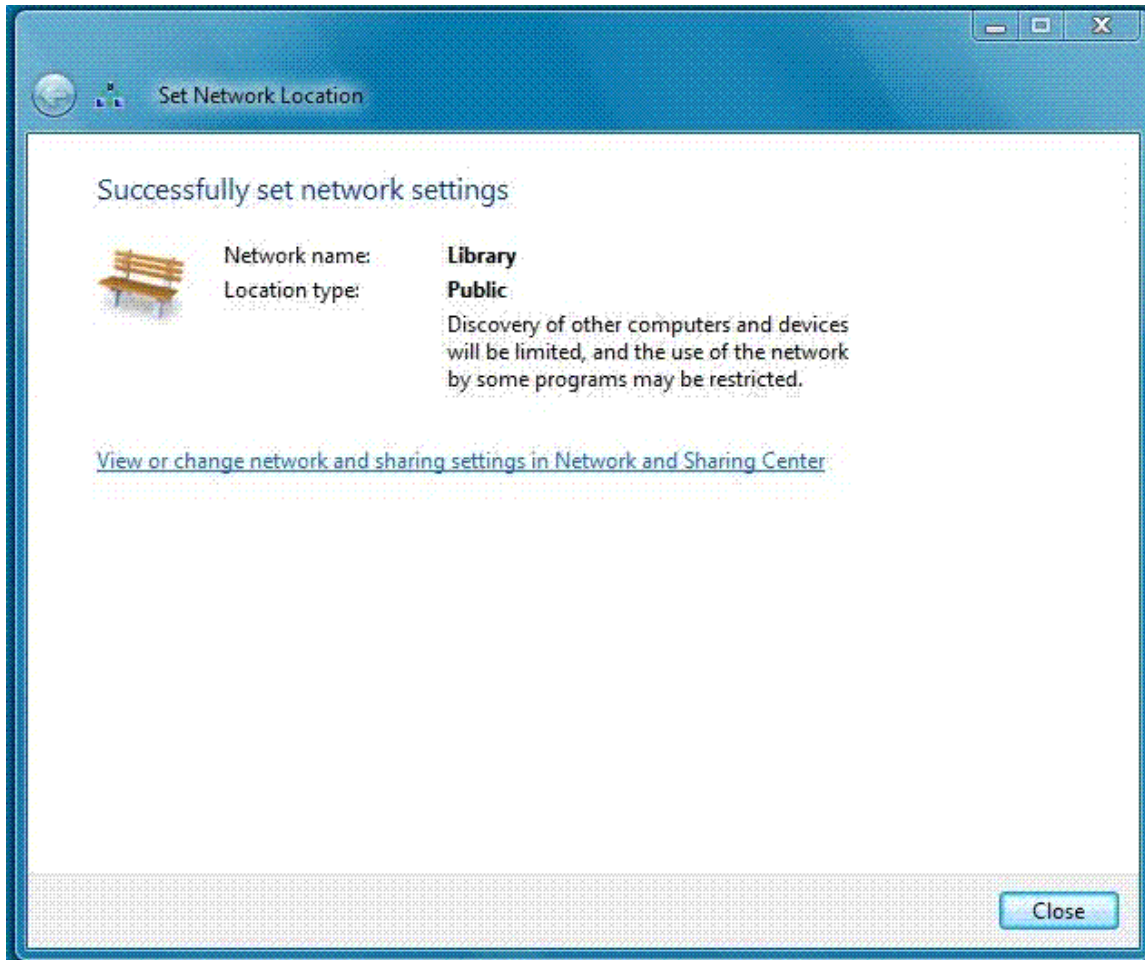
Set Network Location

Successfully set network settings

| | |
|---|---|
| Network name: | Library |
| Location type: | Public |
| | Discovery of other computers and devices will be limited, and the use of the network by some programs may be restricted. |

View or change network and sharing settings in Network and Sharing Center

Close